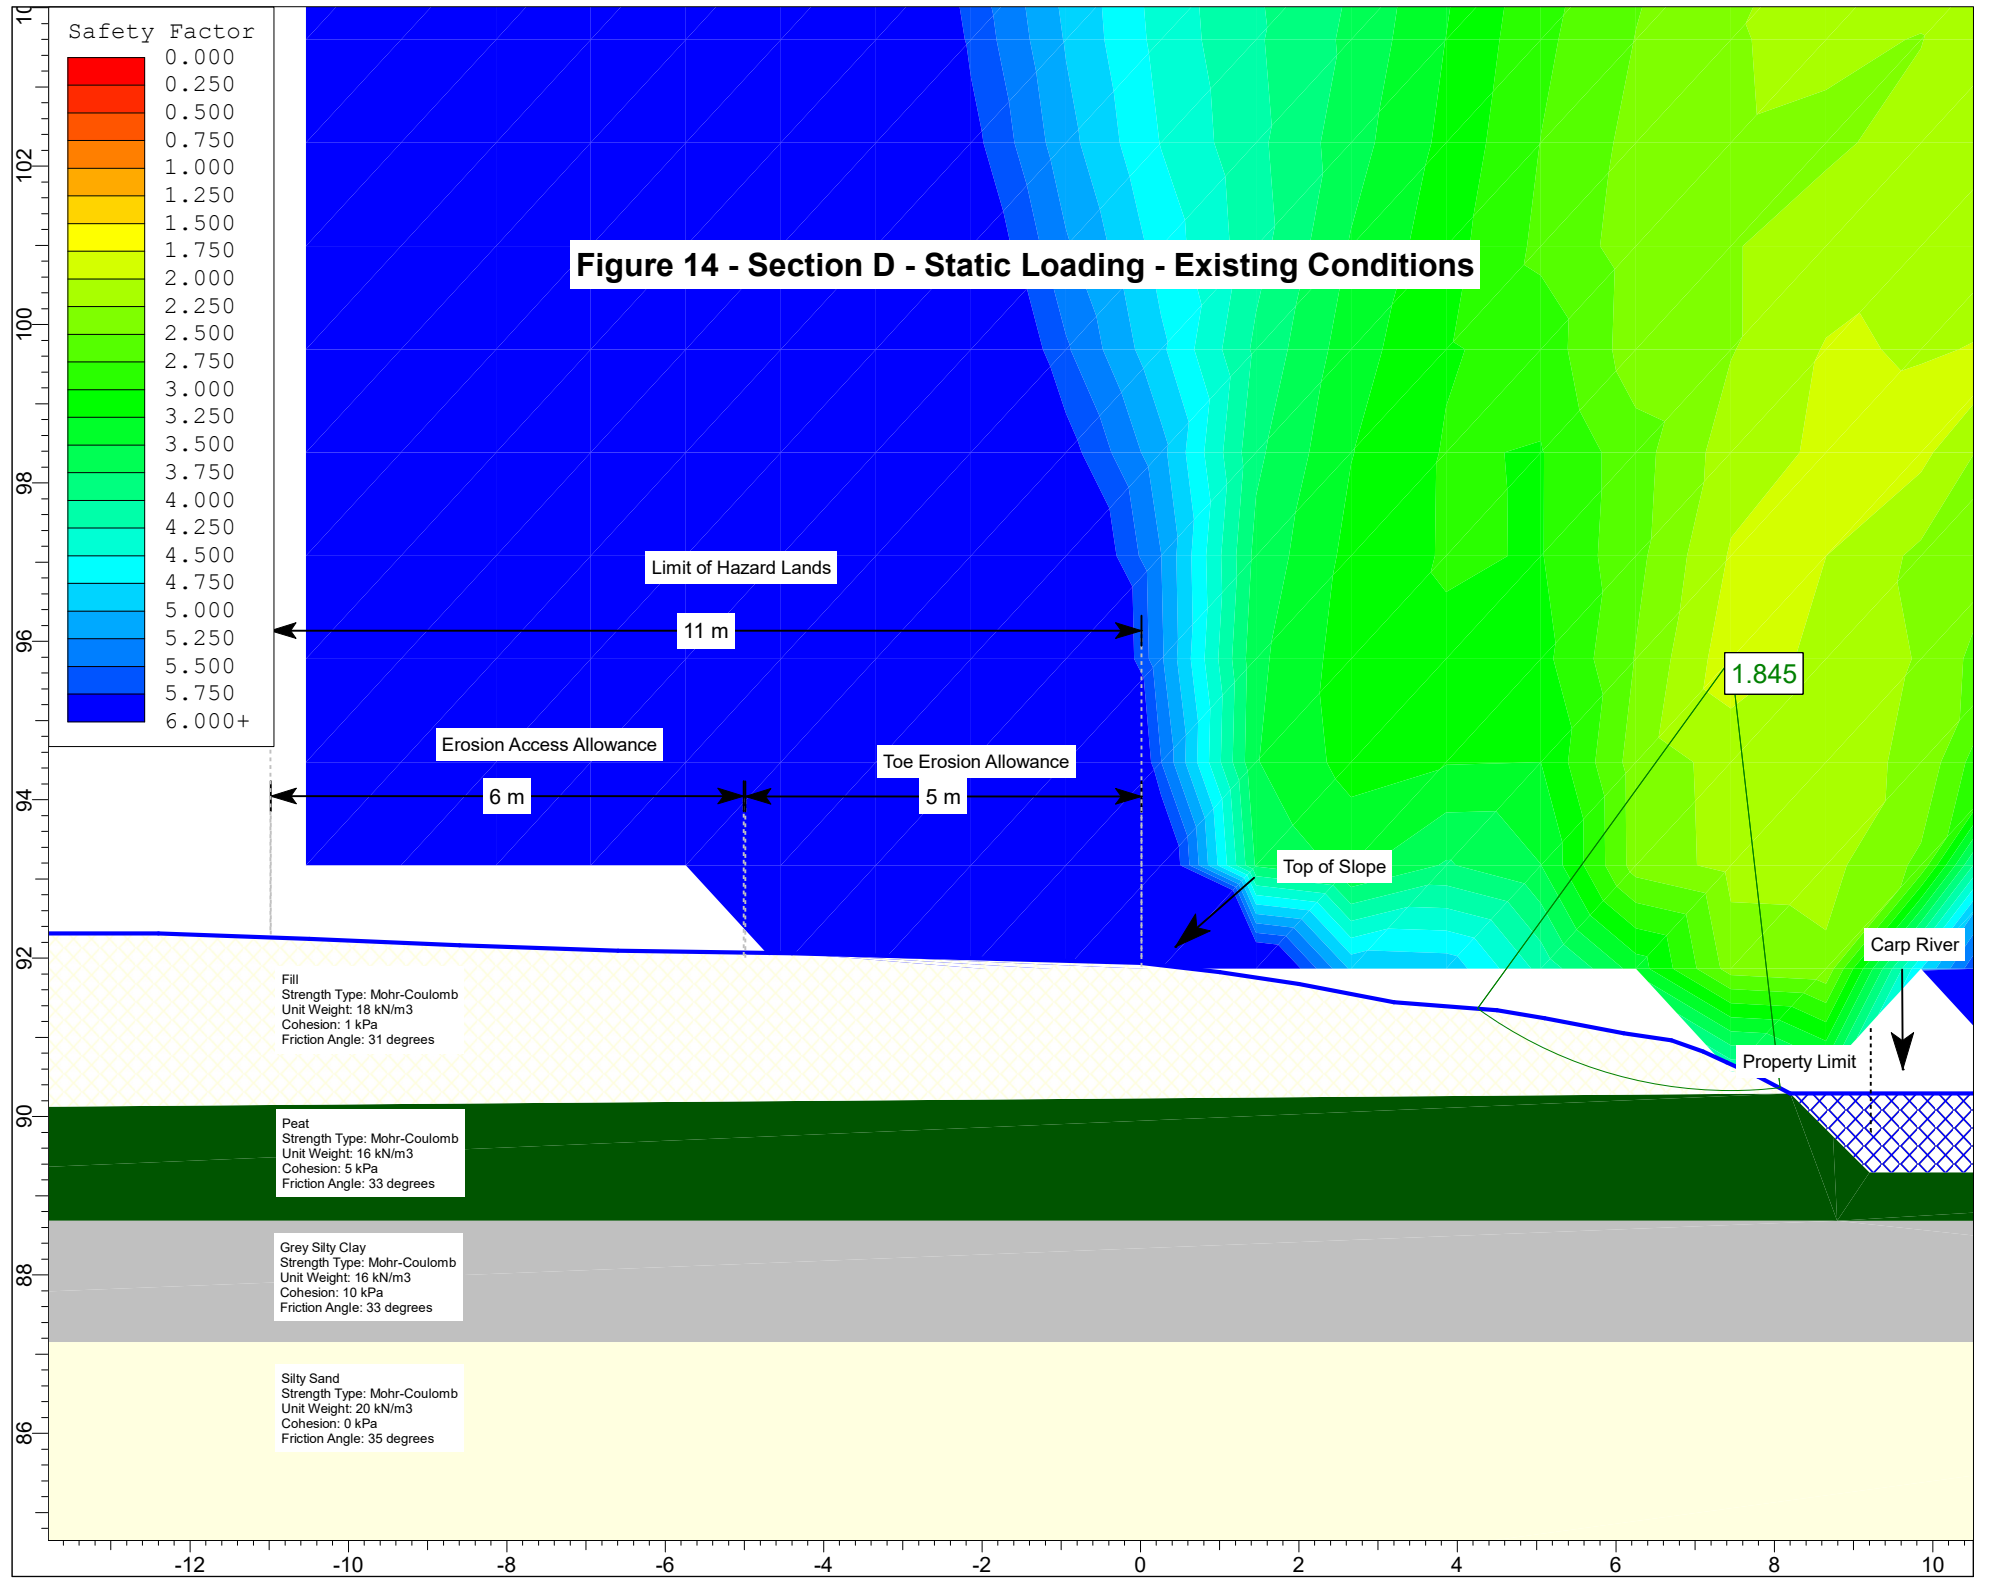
Safety Factor
0.000
0.250
0.500
0.750
1.000
1.250
1.500
1.750
2.000
2.250
2.500
2.750
3.000
3.250
3.500
3.750
4.000
4.250
4.500
4.750
5.000
5.250
5.500
5.750
6.000+

Figure 14 - Section D - Static Loading - Existing Conditions

Limit of Hazard Lands

11 m

1.845

Erosion Access Allowance

Toe Erosion Allowance

6 m

5 m

Top of Slope

Carp River

Property Limit

Fill
Strength Type: Mohr-Coulomb
Unit Weight: 18 kN/m3
Cohesion: 1 kPa
Friction Angle: 31 degrees

Peat
Strength Type: Mohr-Coulomb
Unit Weight: 16 kN/m3
Cohesion: 5 kPa
Friction Angle: 33 degrees

Grey Silty Clay
Strength Type: Mohr-Coulomb
Unit Weight: 16 kN/m3
Cohesion: 10 kPa
Friction Angle: 33 degrees

Silty Sand
Strength Type: Mohr-Coulomb
Unit Weight: 20 kN/m3
Cohesion: 0 kPa
Friction Angle: 35 degrees

10
102
100
98
96
94
92
90
88
86

-12 -10 -8 -6 -4 -2 0 2 4 6 8 10